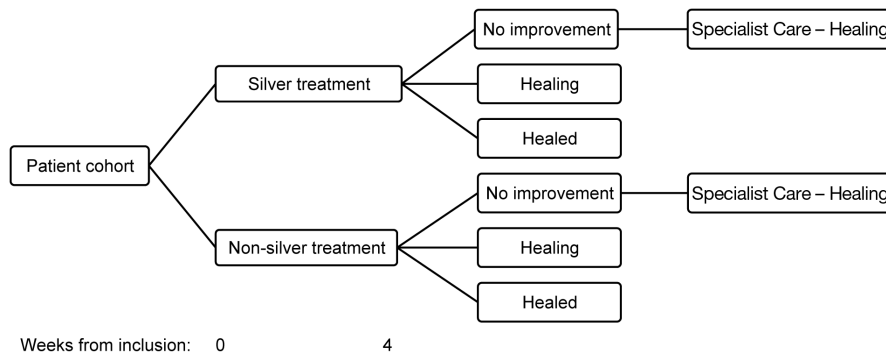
Patient cohort

Silver treatment

No improvement

Specialist Care – Healing

Healing

Healed

Non-silver treatment

No improvement

Specialist Care – Healing

Healing

Healed

Weeks from inclusion: 0 4